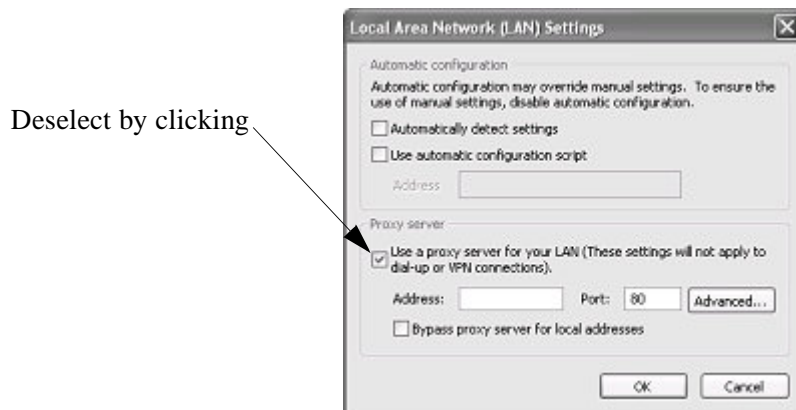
Deselect by clicking

Local Area Network (LAN) Settings

Automatic configuration

Automatic configuration may override manual settings. To ensure the use of manual settings, disable automatic configuration.

Automatically detect settings

Use automatic configuration script

Address

Proxy server

Use a proxy server for your LAN (These settings will not apply to dial-up or VPN connections).

Address:

Port: 80

Advanced...

Bypass proxy server for local addresses

OK

Cancel